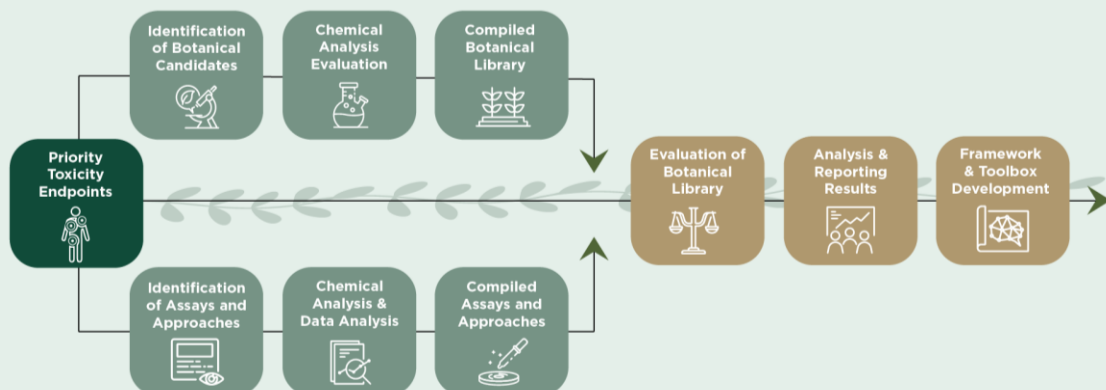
Priority Toxicity Endpoints

Identification of Botanical Candidates

Chemical Analysis Evaluation

Compiled Botanical Library

Identification of Assays and Approaches

Chemical Analysis & Data Analysis

Compiled Assays and Approaches

Evaluation of Botanical Library

Analysis & Reporting Results

Framework & Toolbox Development